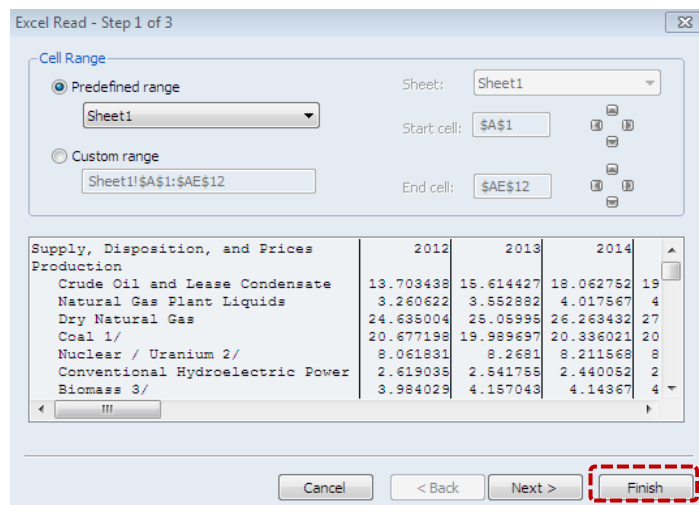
Excel Read - Step 1 of 3

Cell Range

Predefined range

Sheet1

Custom range

Sheet1!$A$1:$AE$12

Sheet: Sheet1

Start cell: $A$1

End cell: $AE$12

| Supply, Disposition, and Prices | 2012 | 2013 | 2014 | |
|---|---|---|---|---|
| Production | | | | |
| Crude Oil and Lease Condensate | 13.703438 | 15.614427 | 18.062752 | 19 |
| Natural Gas Plant Liquids | 3.260622 | 3.552882 | 4.017567 | 4 |
| Dry Natural Gas | 24.635004 | 25.05995 | 26.263432 | 27 |
| Coal 1/ | 20.677198 | 19.989697 | 20.336021 | 20 |
| Nuclear / Uranium 2/ | 8.061831 | 8.2681 | 8.211568 | 8 |
| Conventional Hydroelectric Power | 2.619035 | 2.541755 | 2.440052 | 2 |
| Biomass 3/ | 3.984029 | 4.157043 | 4.14367 | 4 |

Cancel

< Back

Next >

Finish